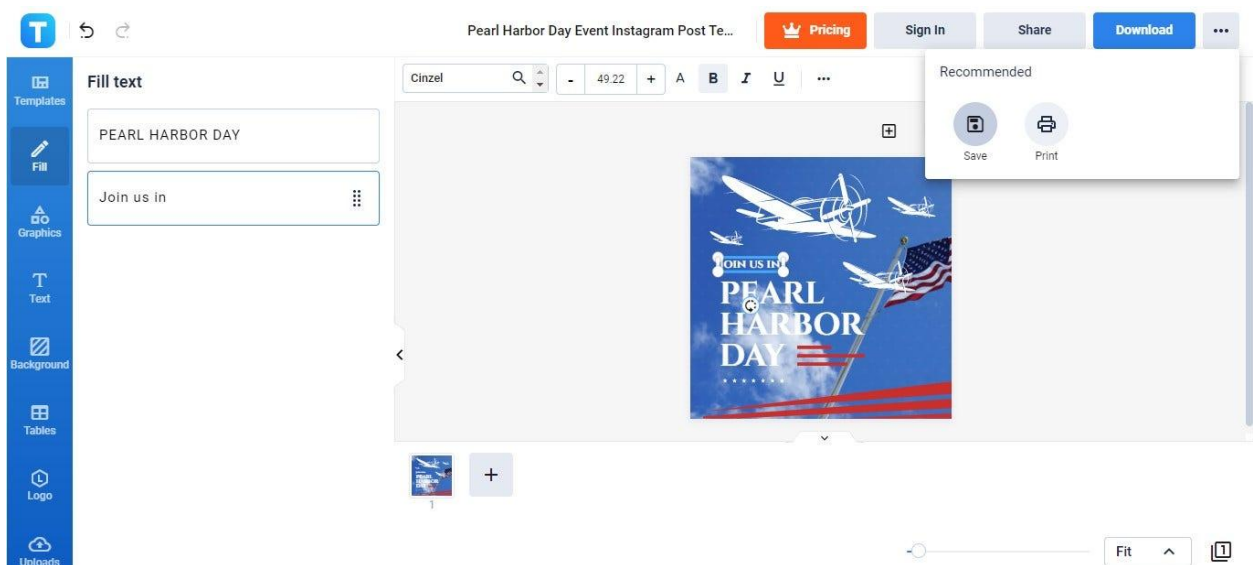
T

Pearl Harbor Day Event Instagram Post Te...

Pricing

Sign In

Share

Download

...

Templates

Fill

Graphics

Text

Background

Tables

Logo

Uploads

Fill text

PEARL HARBOR DAY

Join us in

Cinzel

-

49.22

+

A

B

I

U

...

Recommended

Save

Print

JOIN US IN

PEARL HARBOR DAY

+

1

Fit